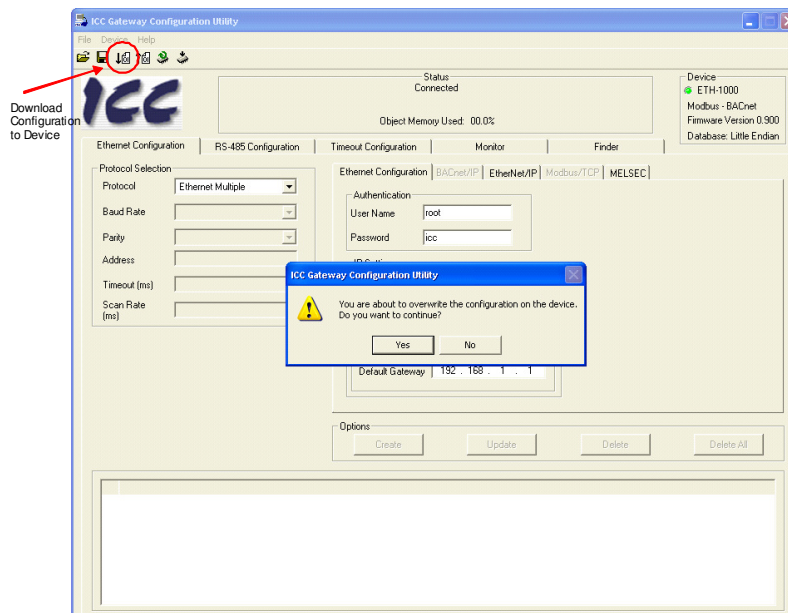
ICC Gateway Configuration Utility

File Device Help

Download Configuration to Device

ICC

Status
Connected

Object Memory Used: 00.0%

Device
ETH-1000
Modbus - BACnet
Firmware Version 0.900
Database: Little Endian

Ethernet Configuration | RS-485 Configuration | Timeout Configuration | Monitor | Finder

Protocol Selection
Protocol: Ethernet Multiple
Baud Rate
Parity
Address
Timeout (ms)
Scan Rate (ms)

Ethernet Configuration | BACnet/IP | EtherNet/IP | Modbus/TCP | MELSEC

Authentication
User Name: root
Password: icc

ICC Gateway Configuration Utility

You are about to overwrite the configuration on the device.
Do you want to continue?

Yes No

Default Gateway: 192 . 168 . 1 . 1

Options
Create Update Delete Delete All